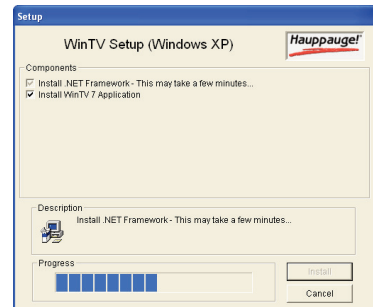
Setup

WinTV Setup (Windows XP)

Hauppauge!

Components

Install .NET Framework - This may take a few minutes...

Install WinTV 7 Application

Description

Install .NET Framework - This may take a few minutes...

Progress

Install

Cancel